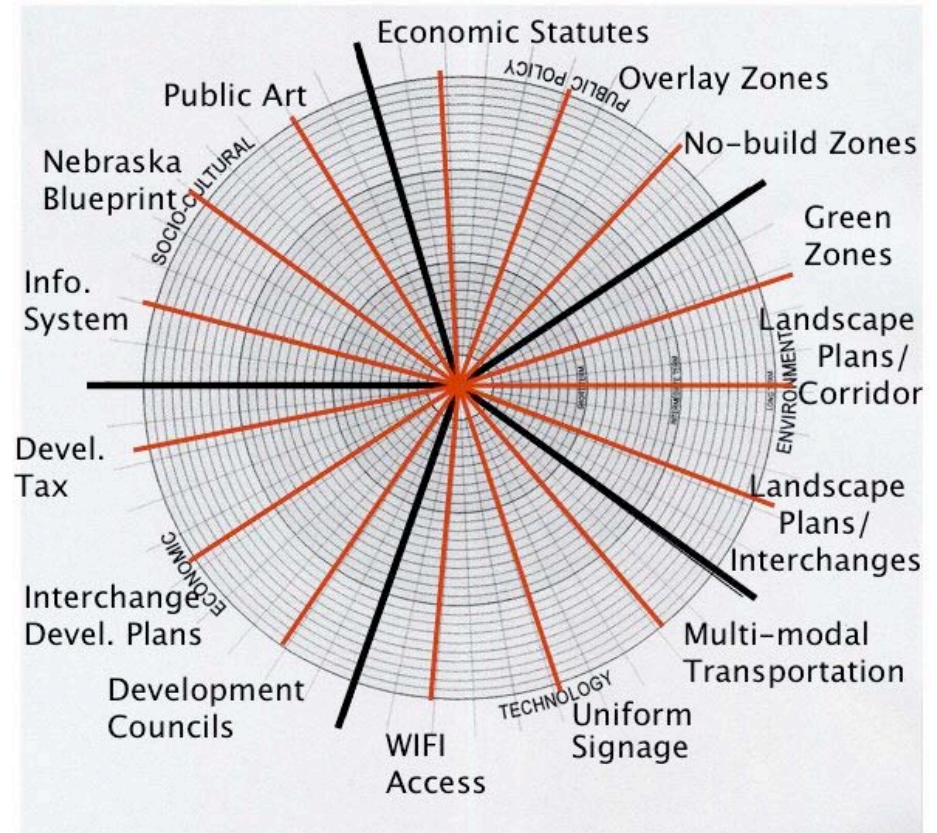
Economic Statutes

PUBLIC POLICY

Overlay Zones

Public Art

No-build Zones

Nebraska Blueprint

SOCIO-CULTURAL

Green Zones

Info. System

Landscape Plans/ Corridor

ENVIRONMENT

Devel. Tax

Landscape Plans/ Interchanges

ECONOMIC

Interchange Devel. Plans

Multi-modal Transportation

Development Councils

TECHNOLOGY

Uniform Signage

WIFI Access